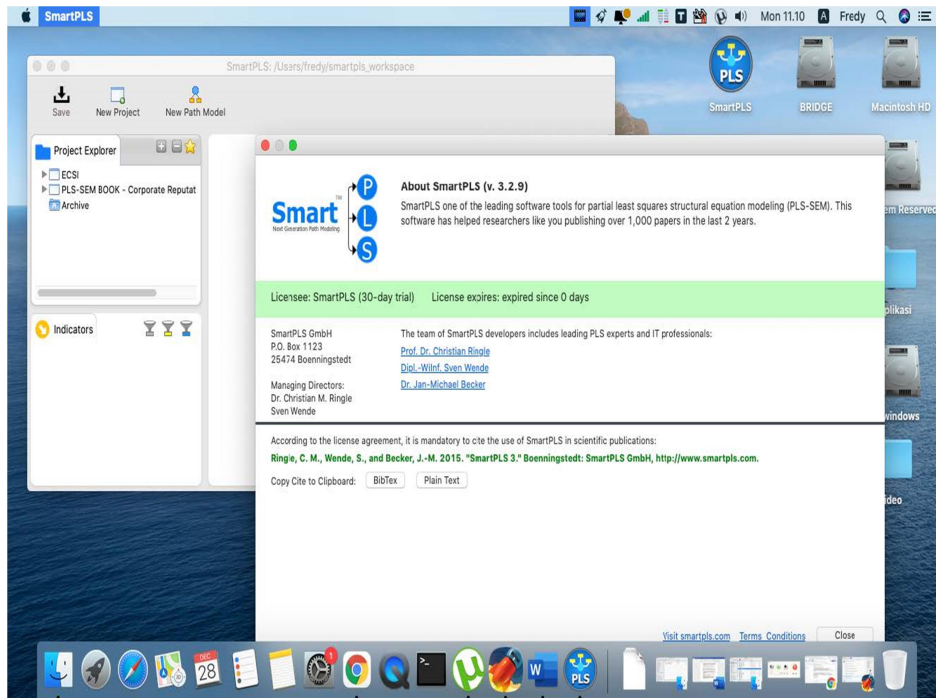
SmartPLS

Mon 11.10 Fredy

SmartPLS: /Users/fredy/smartpls_workspace

Save New Project New Path Model

Project Explorer

ECSI
PLS-SEM BOOK - Corporate Reputat
Archive

Indicators

PLS
SmartPLS BRIDGE Macintosh HD

em Reserved

plikasi

windows

ideo

Smart P L S
Next Generation Path Modeling

About SmartPLS (v. 3.2.9)

SmartPLS one of the leading software tools for partial least squares structural equation modeling (PLS-SEM). This software has helped researchers like you publishing over 1,000 papers in the last 2 years.

Licensee: SmartPLS (30-day trial) License expires: expired since 0 days

SmartPLS GmbH
P.O. Box 1123
25474 Boenningstedt

Managing Directors:
Dr. Christian M. Ringle
Sven Wende

The team of SmartPLS developers includes leading PLS experts and IT professionals:
Prof. Dr. Christian Ringle
Dipl.-Wilnf. Sven Wende
Dr. Jan-Michael Becker

According to the license agreement, it is mandatory to cite the use of SmartPLS in scientific publications:

Ringle, C. M., Wende, S., and Becker, J.-M. 2015. "SmartPLS 3." Boenningstedt: SmartPLS GmbH, http://www.smartpls.com.

Copy Cite to Clipboard: BibTex Plain Text

Visit smartpls.com Terms Conditions Close

DEC 28 1 W PLS